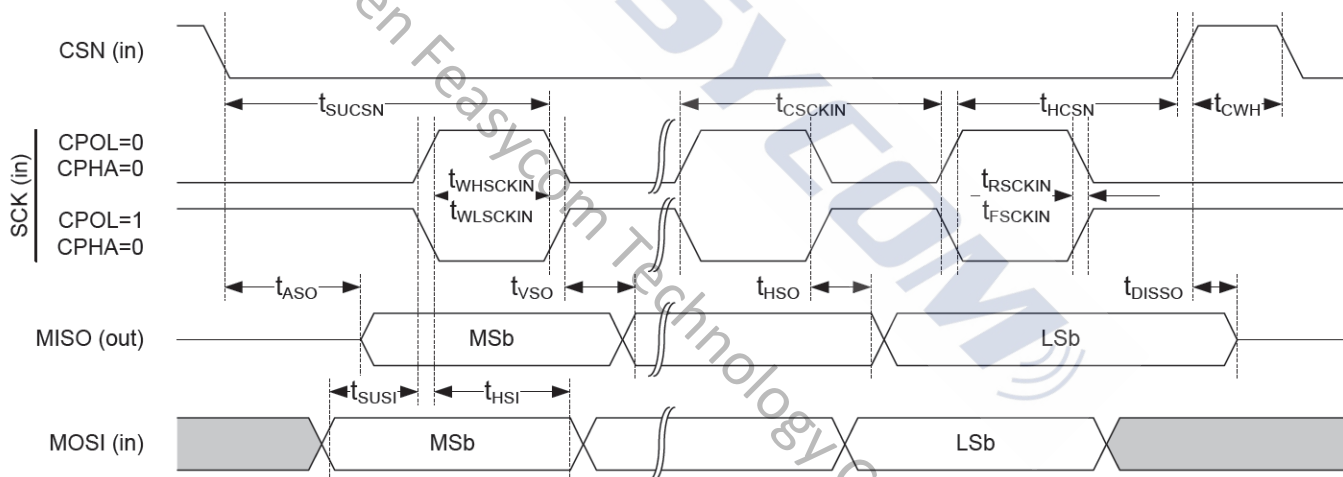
CSN (in)

$t_{SUCSN}$

$t_{CSCKIN}$

$t_{HCSN}$

$t_{CWH}$

SCK (in)

CPOL=0
CPHA=0

$t_{WHSCKIN}$

$t_{WLSCKIN}$

$t_{RSCKIN}$

$t_{FSCKIN}$

CPOL=1
CPHA=0

$t_{ASO}$

$t_{VSO}$

$t_{HSO}$

$t_{DISSO}$

MISO (out)

MSb

LSb

$t_{SUSI}$

$t_{HSI}$

MOSI (in)

MSb

LSb

Shenzhen Feasycom Technology Co

FEASYCOM